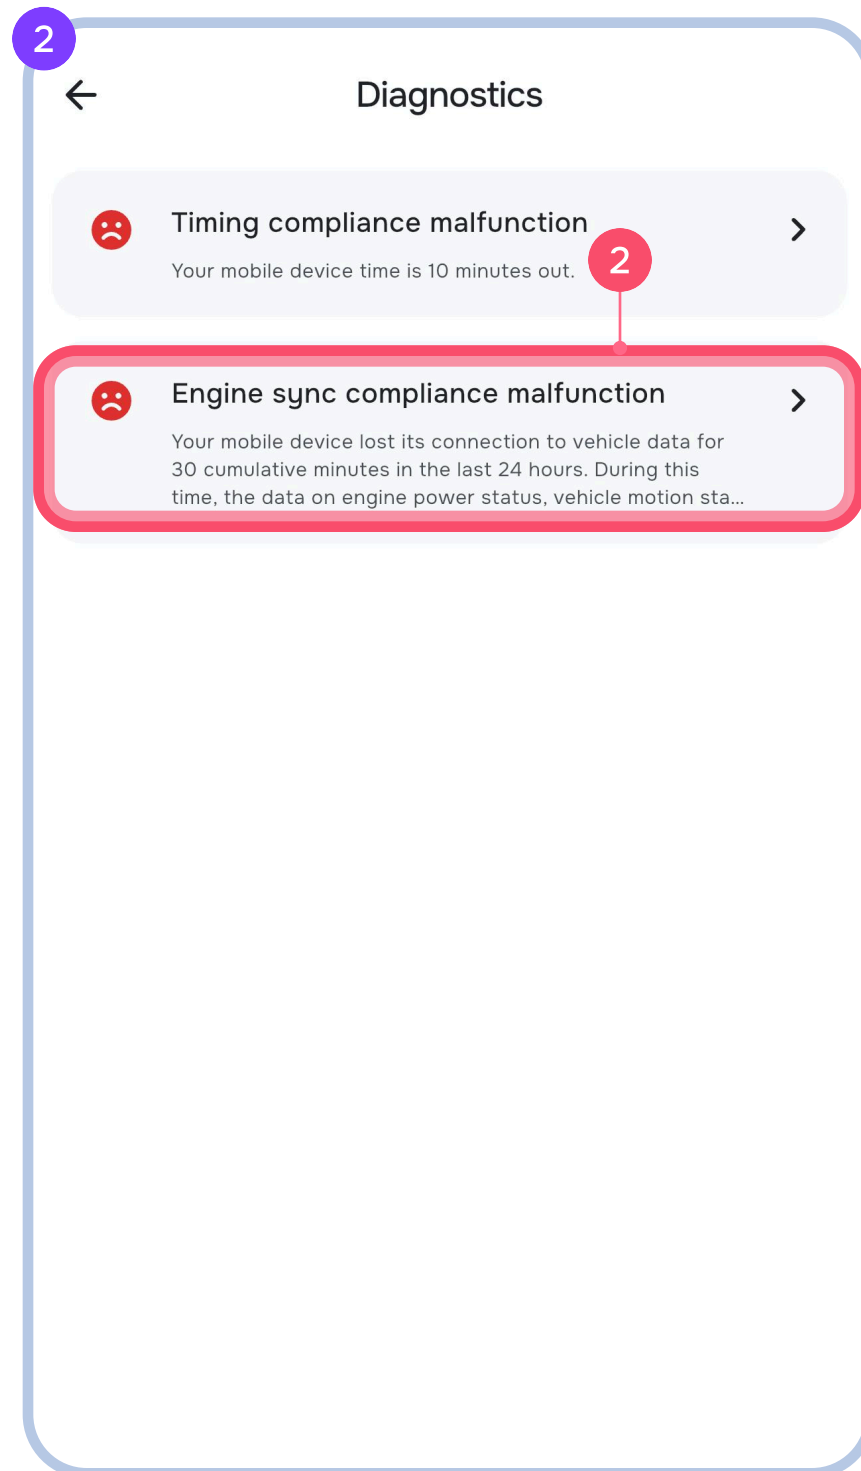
2

Diagnostics

Timing compliance malfunction

Your mobile device time is 10 minutes out.

2

Engine sync compliance malfunction

Your mobile device lost its connection to vehicle data for 30 cumulative minutes in the last 24 hours. During this time, the data on engine power status, vehicle motion sta...